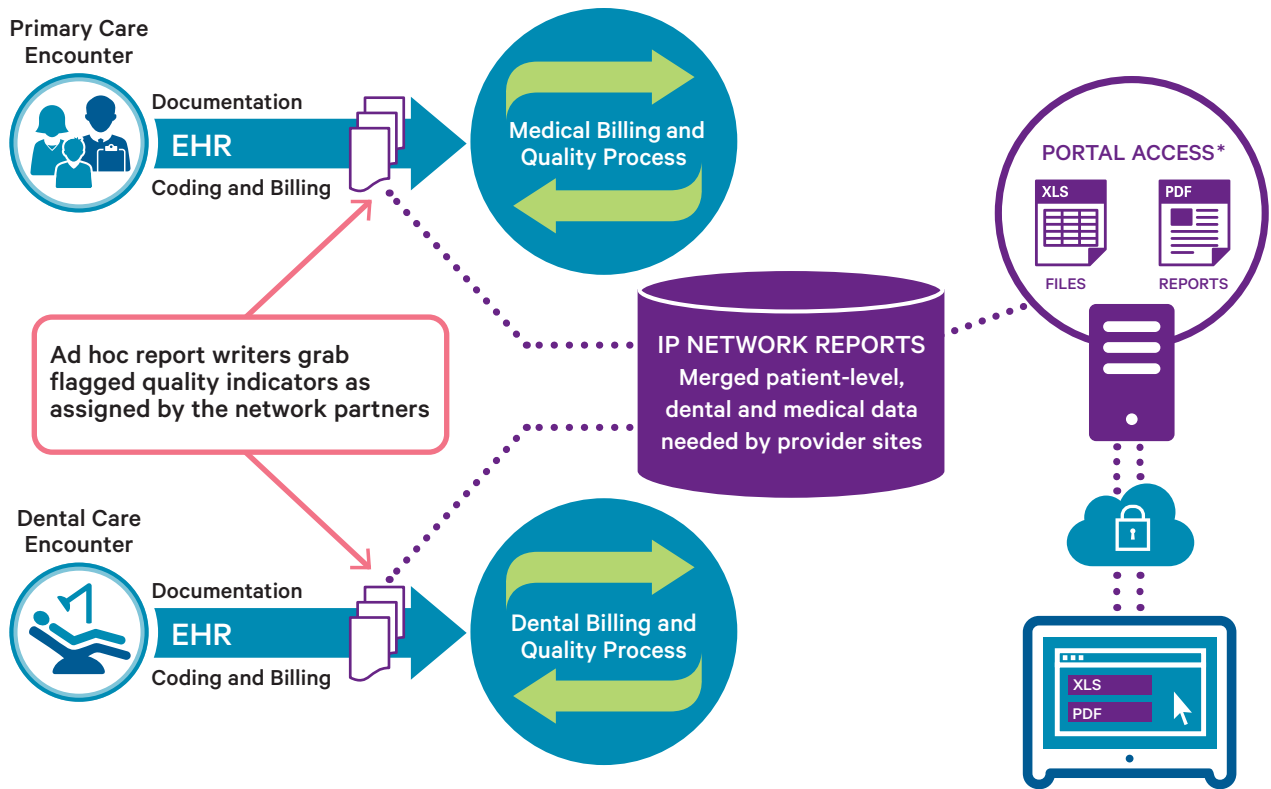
Primary Care Encounter

Documentation

EHR

Coding and Billing

Medical Billing and Quality Process

PORTAL ACCESS*

XLS

PDF

FILES

REPORTS

Ad hoc report writers grab flagged quality indicators as assigned by the network partners

IP NETWORK REPORTS
Merged patient-level, dental and medical data needed by provider sites

Dental Care Encounter

Documentation

EHR

Coding and Billing

Dental Billing and Quality Process

XLS

PDF